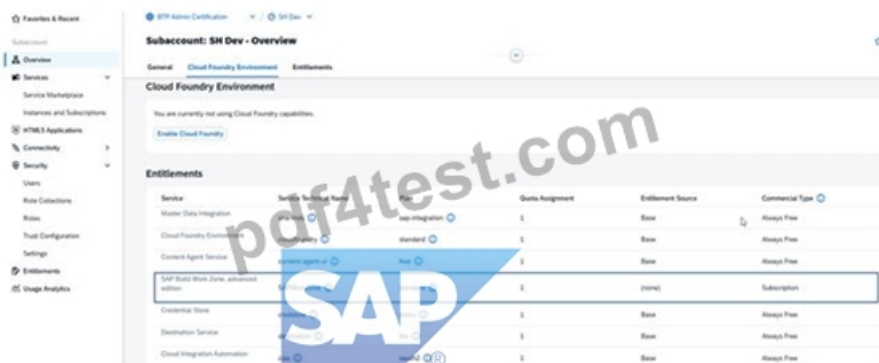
Favorites & Recent

Subaccount

Overview

Services

Service Marketplace

Instances and Subscriptions

HTML5 Applications

Connectivity

Security

Users

Role Collections

Roles

Trust Configuration

Settings

Entitlements

Usage Analytics

BTP Admin Certification / SH Dev

Subaccount: SH Dev - Overview

General Cloud Foundry Environment Entitlements

Cloud Foundry Environment

You are currently not using Cloud Foundry capabilities.

Enable Cloud Foundry

pdf4test.com

Entitlements

| Service | Service Technical Name | Plan | Quota Assignment | Entitlement Source | Commercial Type |
|---|---|---|---|---|---|
| Master Data Integration | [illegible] | sap-integration | 1 | Base | Always Free |
| Cloud Foundry Environment | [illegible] | standard | 1 | Base | Always Free |
| Content Agent Service | content-agent-ui | free | 1 | Base | Always Free |
| SAP Build Work Zone, advanced edition | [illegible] | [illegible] | 1 | (none) | Subscription |
| Credential Store | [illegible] | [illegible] | 1 | Base | Always Free |
| Destination Service | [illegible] | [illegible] | 1 | Base | Always Free |
| Cloud Integration Automation | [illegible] | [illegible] | 1 | Base | Always Free |

SAP